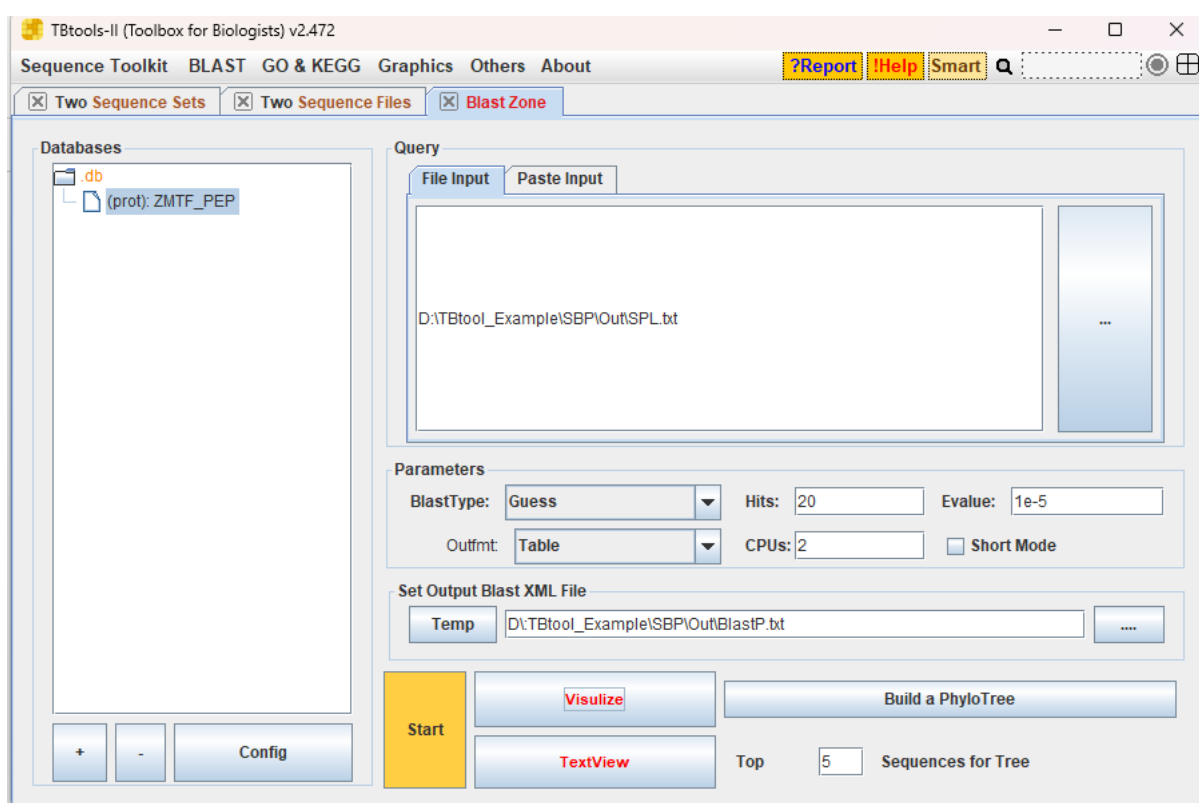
TBtools-II (Toolbox for Biologists) v2.472

Sequence Toolkit BLAST GO & KEGG Graphics Others About

?Report !Help Smart

Two Sequence Sets
Two Sequence Files
Blast Zone

Databases

.db
(prot): ZMTF_PEP

+ - Config

Query

File Input
Paste Input

D:\TBtool_Example\SBP\Out\SPL.txt

...

Parameters

BlastType: Guess
Hits: 20
Evalue: 1e-5
Outfmt: Table
CPUs: 2
Short Mode

Set Output Blast XML File

Temp
D:\TBtool_Example\SBP\Out\BlastP.txt
....

Start
Visulize
TextView
Build a PhyloTree
Top 5 Sequences for Tree